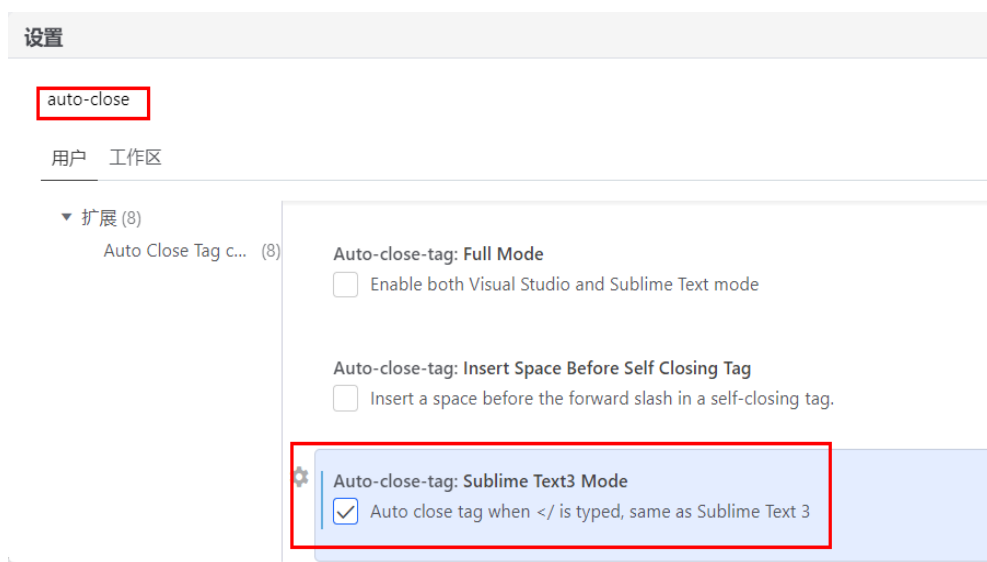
设置

auto-close

用户 工作区

▾ 扩展 (8)
Auto Close Tag c... (8)

Auto-close-tag: Full Mode
Enable both Visual Studio and Sublime Text mode

Auto-close-tag: Insert Space Before Self Closing Tag
Insert a space before the forward slash in a self-closing tag.

Auto-close-tag: Sublime Text3 Mode
Auto close tag when </ is typed, same as Sublime Text 3